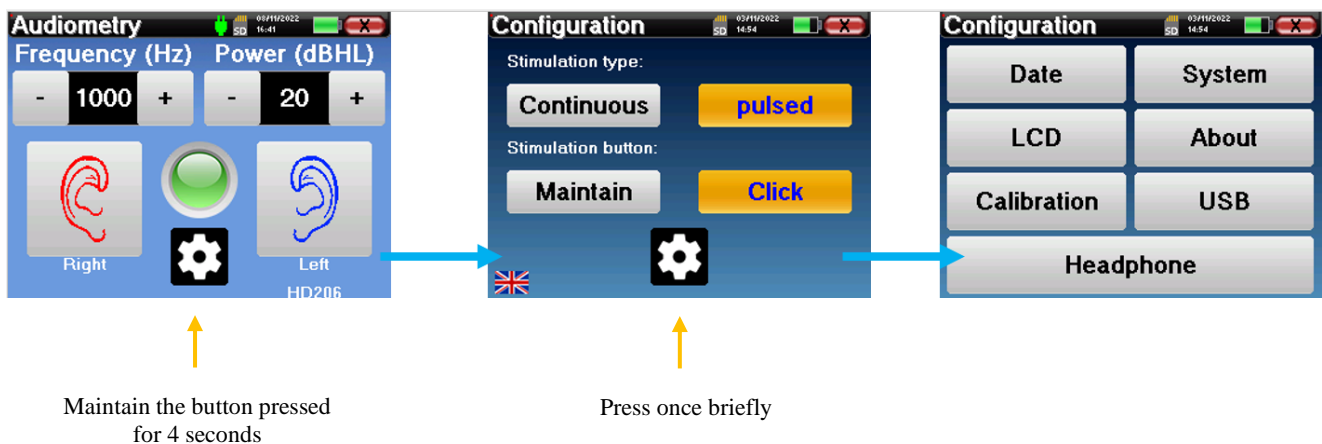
Audiometry
SD 08/11/2022 16:41
X
Frequency (Hz) Power (dBHL)
- 1000 +
- 20 +
Right
Left
HD206

Configuration
SD 03/11/2022 14:54
X
Stimulation type:
Continuous
pulsed
Stimulation button:
Maintain
Click

Configuration
SD 03/11/2022 14:54
X
Date
System
LCD
About
Calibration
USB
Headphone

Maintain the button pressed for 4 seconds

Press once briefly